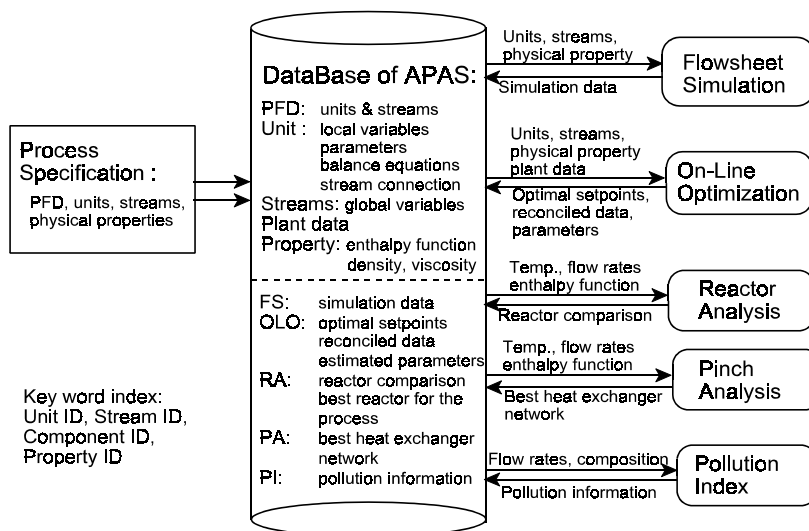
Process Specification :

PFD, units, streams, physical properties

DataBase of APAS:

PFD: units & streams
Unit : local variables
parameters
balance equations
stream connection
Streams: global variables
Plant data
Property: enthalpy function
density, viscosity

FS: simulation data
OLO: optimal setpoints
reconciled data
estimated parameters
RA: reactor comparison
best reactor for the process
PA: best heat exchanger network
PI: pollution information

Key word index:
Unit ID, Stream ID,
Component ID,
Property ID

Units, streams, physical property

Simulation data

Flowsheet Simulation

Units, streams, physical property plant data

Optimal setpoints, reconciled data, parameters

On-Line Optimization

Temp., flow rates enthalpy function

Reactor comparison

Reactor Analysis

Temp., flow rates enthalpy function

Best heat exchanger network

Pinch Analysis

Flow rates, composition

Pollution information

Pollution Index